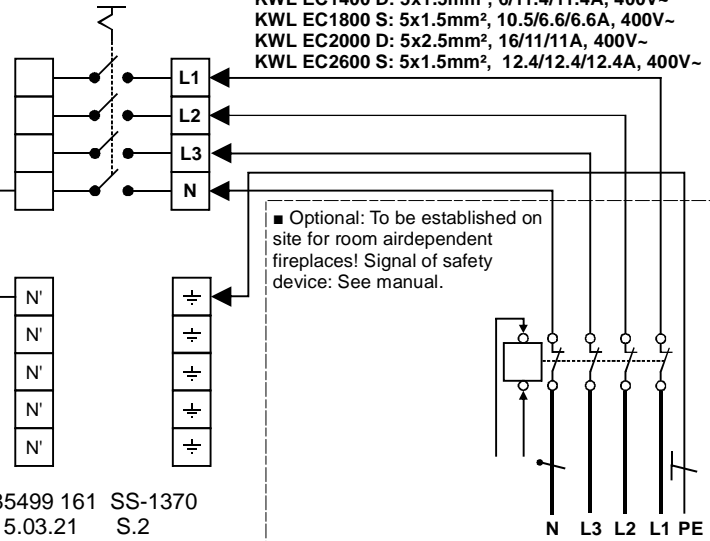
KWL EC1400 D: 5x1.5mm², 6/11.4/11.4A, 400V~
KWL EC1800 S: 5x1.5mm², 10.5/6.6/6.6A, 400V~
KWL EC2000 D: 5x2.5mm², 16/11/11A, 400V~
KWL EC2600 S: 5x1.5mm², 12.4/12.4/12.4A, 400V~

L1
L2
L3
N

■ Optional: To be established on site for room airdependent fireplaces! Signal of safety device: See manual.

N'
N'
N'
N'
N'

35499 161 SS-1370
5.03.21 S.2

N L3 L2 L1 PE